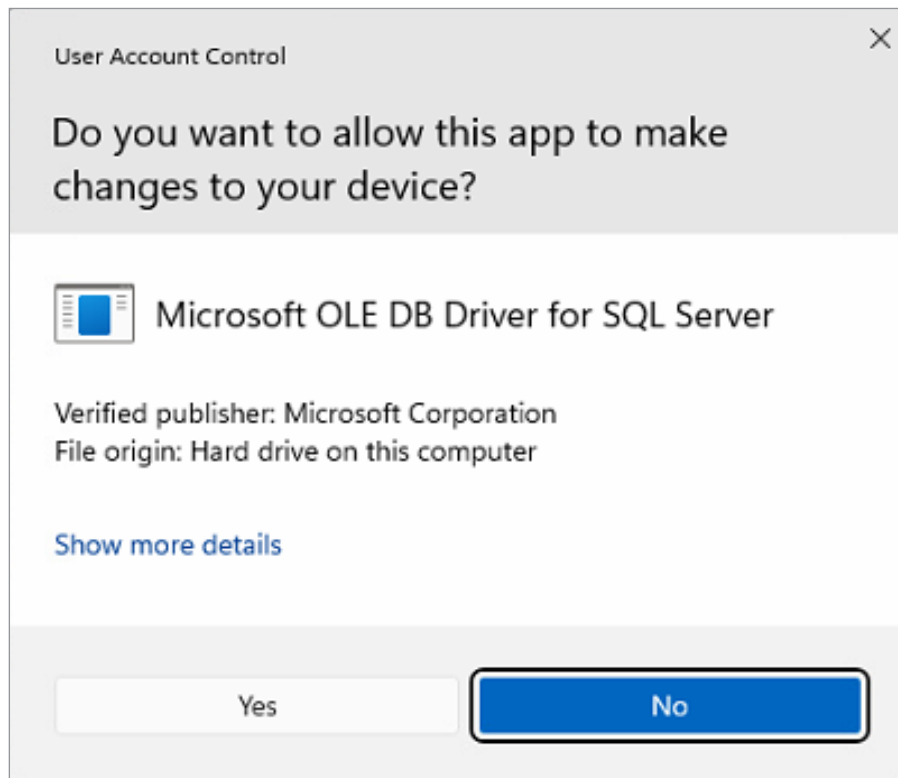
User Account Control

×

Do you want to allow this app to make changes to your device?

Microsoft OLE DB Driver for SQL Server

Verified publisher: Microsoft Corporation
File origin: Hard drive on this computer

Show more details

Yes

No